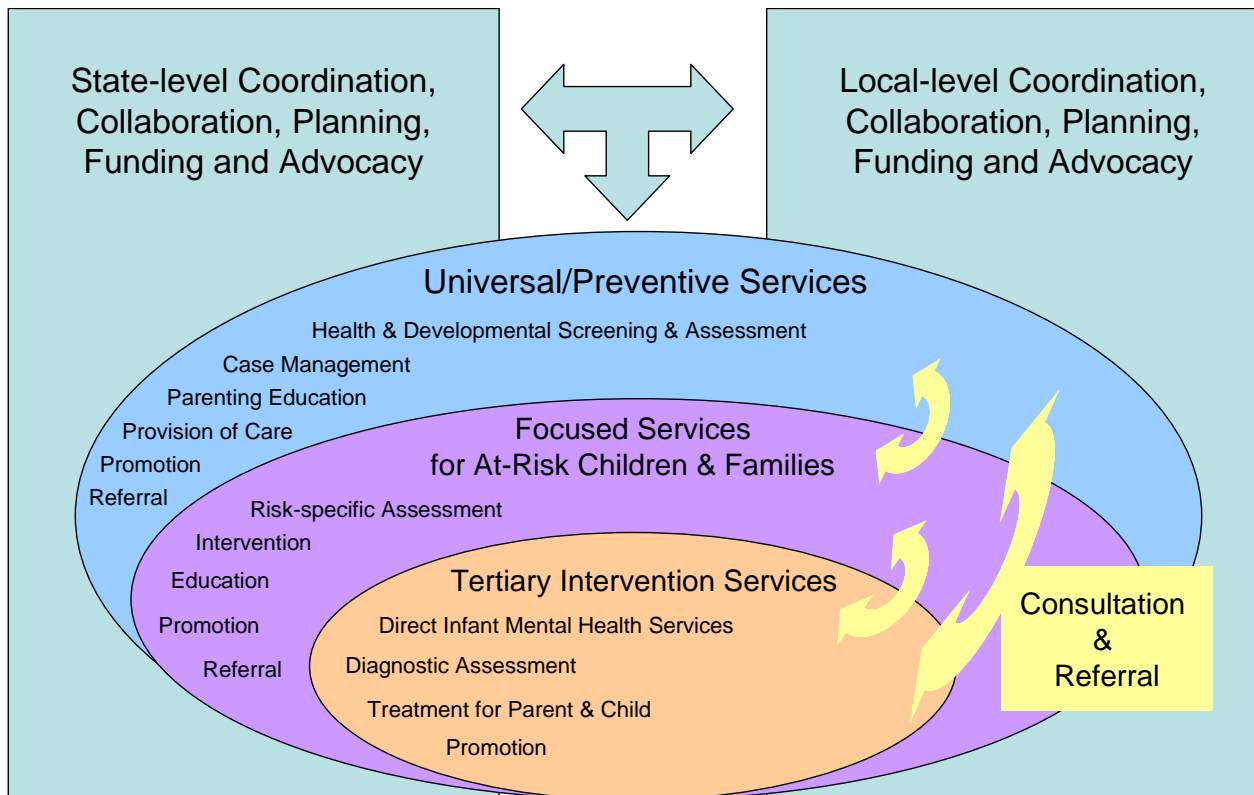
State-level Coordination, Collaboration, Planning, Funding and Advocacy

Local-level Coordination, Collaboration, Planning, Funding and Advocacy

Universal/Preventive Services

Health & Developmental Screening & Assessment

Case Management

Parenting Education

Provision of Care

Promotion

Referral

Focused Services for At-Risk Children & Families

Risk-specific Assessment

Intervention

Education

Promotion

Referral

Tertiary Intervention Services

Direct Infant Mental Health Services

Diagnostic Assessment

Treatment for Parent & Child

Promotion

Consultation & Referral